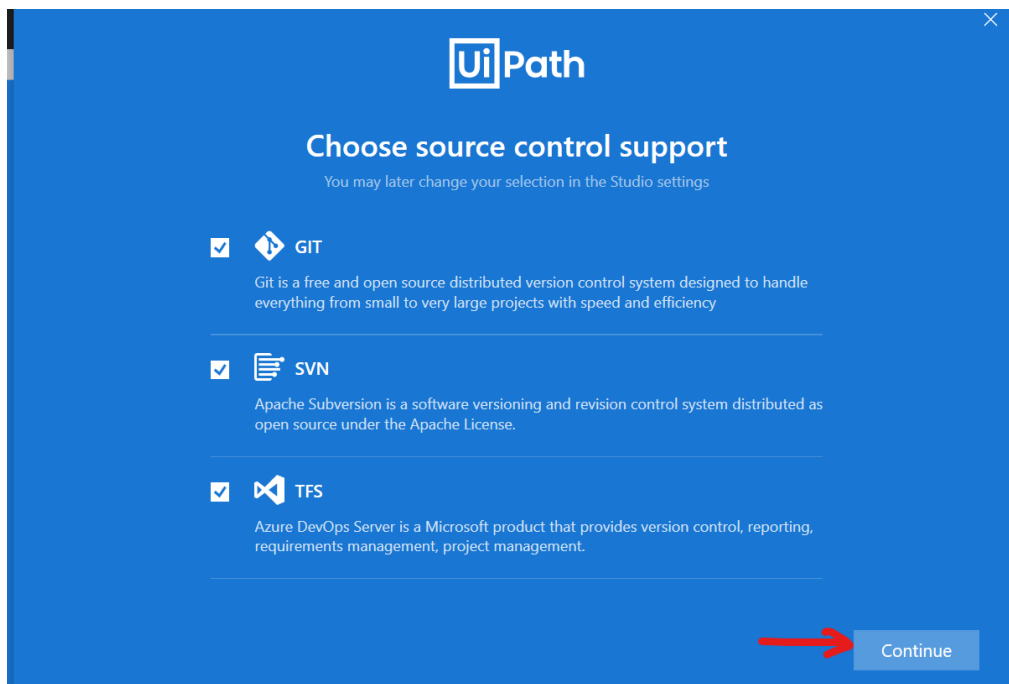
UiPath

Choose source control support

You may later change your selection in the Studio settings

GIT

Git is a free and open source distributed version control system designed to handle everything from small to very large projects with speed and efficiency

SVN

Apache Subversion is a software versioning and revision control system distributed as open source under the Apache License.

TFS

Azure DevOps Server is a Microsoft product that provides version control, reporting, requirements management, project management.

Continue